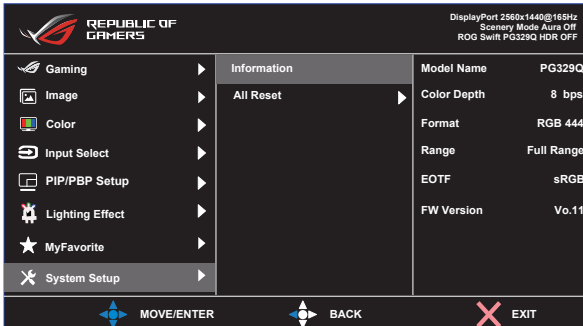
REPUBLIC OF GAMERS

DisplayPort 2560x1440@165Hz
Scenery Mode Aura Off
ROG Swift PG329Q HDR OFF

Gaming
Image
Color
Input Select
PIP/PBP Setup
Lighting Effect
MyFavorite
System Setup

Information
All Reset

| Model Name | PG329Q |
|---|---|
| Color Depth | 8 bps |
| Format | RGB 444 |
| Range | Full Range |
| EOTF | sRGB |
| FW Version | Vo.11 |

MOVE/ENTER
BACK
EXIT